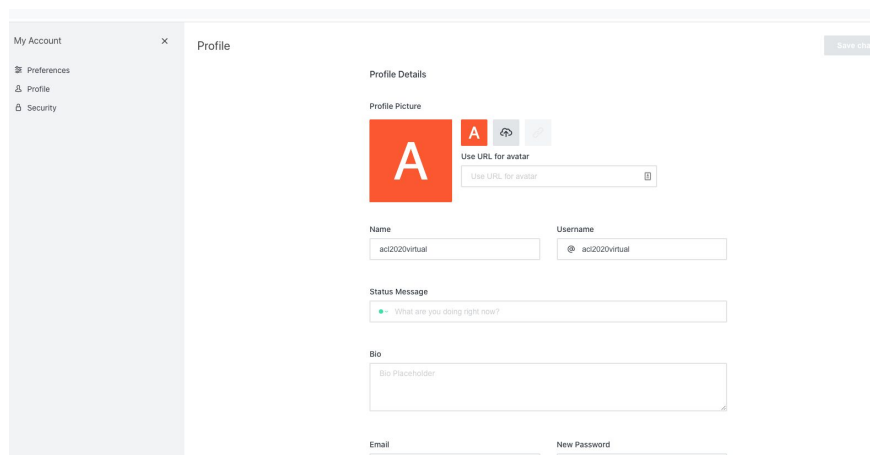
My Account ×

Preferences
Profile
Security

Profile

Save ch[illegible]

Profile Details

Profile Picture

A

A

Use URL for avatar

Use URL for avatar

Name

acl2020virtual

Username

@ acl2020virtual

Status Message

What are you doing right now?

Bio

Bio Placeholder

Email

New Password